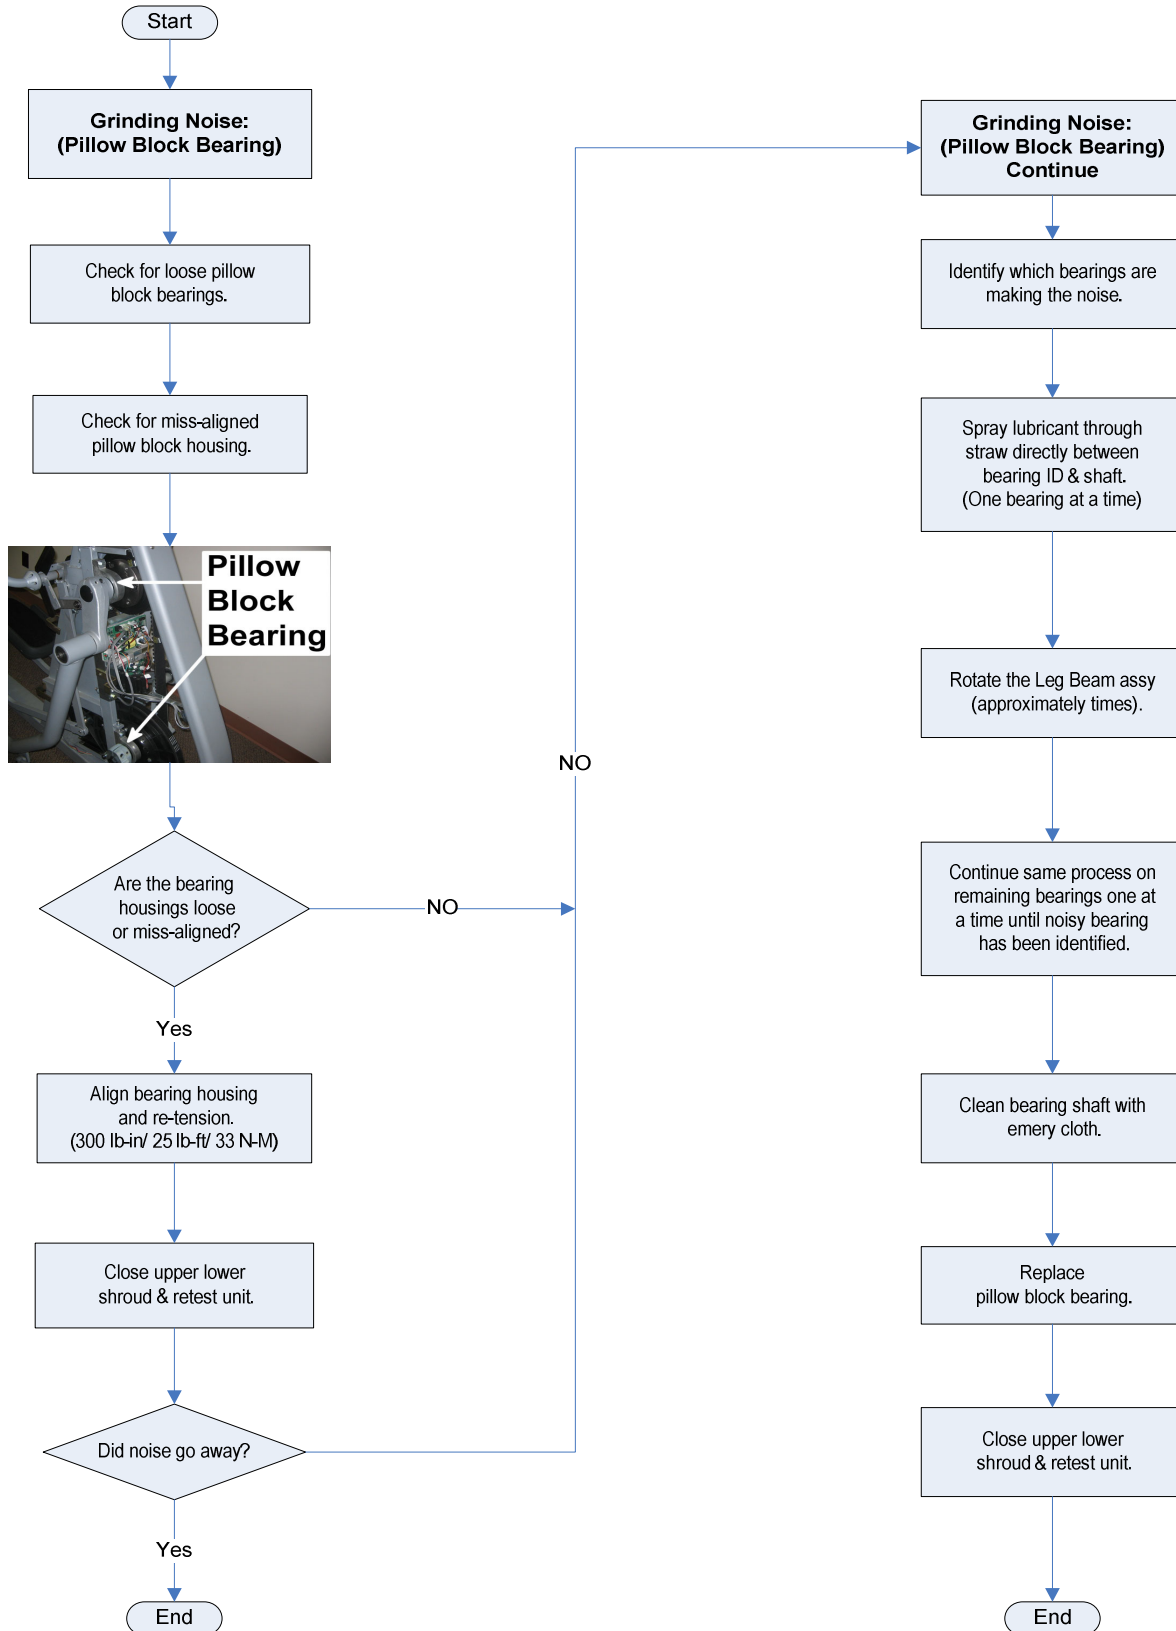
Start

Grinding Noise:
(Pillow Block Bearing)

Check for loose pillow block bearings.

Check for miss-aligned pillow block housing.

Pillow Block Bearing

Are the bearing housings loose or miss-aligned?

NO

Yes

Align bearing housing and re-tension.
(300 lb-in/ 25 lb-ft/ 33 N-M)

Close upper lower shroud & retest unit.

Did noise go away?

Yes

End

NO

Grinding Noise:
(Pillow Block Bearing)
Continue

Identify which bearings are making the noise.

Spray lubricant through straw directly between bearing ID & shaft.
(One bearing at a time)

Rotate the Leg Beam assy (approximately times).

Continue same process on remaining bearings one at a time until noisy bearing has been identified.

Clean bearing shaft with emery cloth.

Replace pillow block bearing.

Close upper lower shroud & retest unit.

End